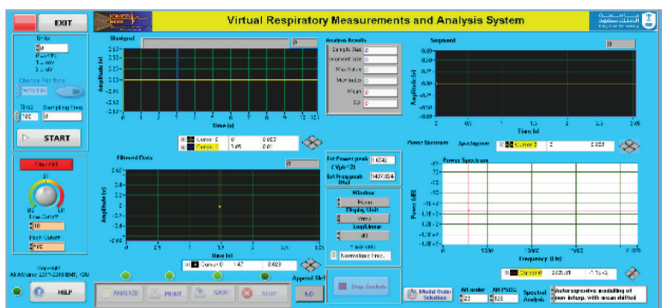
EXIT

Virtual Respiratory Measurements and Analysis System

Units
Quantity

Choose File Type
Time
Sampling Freq

START

Filter Off

Free Cutoff
Filter Cutoff

Copyright
All Rights Reserved 2011-2018 BME, KSU

HELP

Biosignal
Amplitude (v)
Time (s)
Cursor 0
Cursor 1

Analysis Results
Sample Rate
Segment Size
Max Value
Min Value
Mean
S.D.

Segment
Amplitude (v)
Time (s)

Filtered Data
Amplitude (v)
Time (s)
Cursor 0

1st Power peak
1st Frequency peak

Window
Display Unit
Log/Linear
Normalize Freq.

Power Spectrum
Spectrogram
Cursor 0

Power Spectrum
Power (dB)
Frequency (Hz)

ANALYZE
PRINT
SAVE
STOP

Append Data
NO

Stop Analysis

Model Order Selection
AR order
AR PSDS
Spectral Analysis
Autoregressive modelling of man inhale with mean shifted